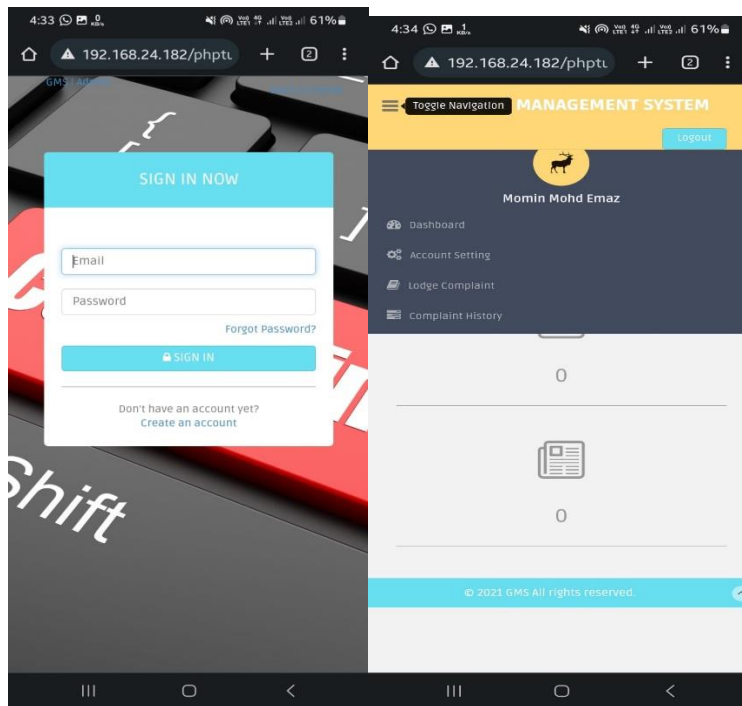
4:33 61%

192.168.24.182/phptu

2

GMS | Admin

SIGN IN NOW

Email

Password

Forgot Password?

SIGN IN

Don't have an account yet?
Create an account

Shift

4:34 61%

192.168.24.182/phptu

2

Toggle Navigation MANAGEMENT SYSTEM

Logout

Momin Mohd Emaz

Dashboard

Account Setting

Lodge Complaint

Complaint History

0

0

© 2021 GMS All rights reserved.